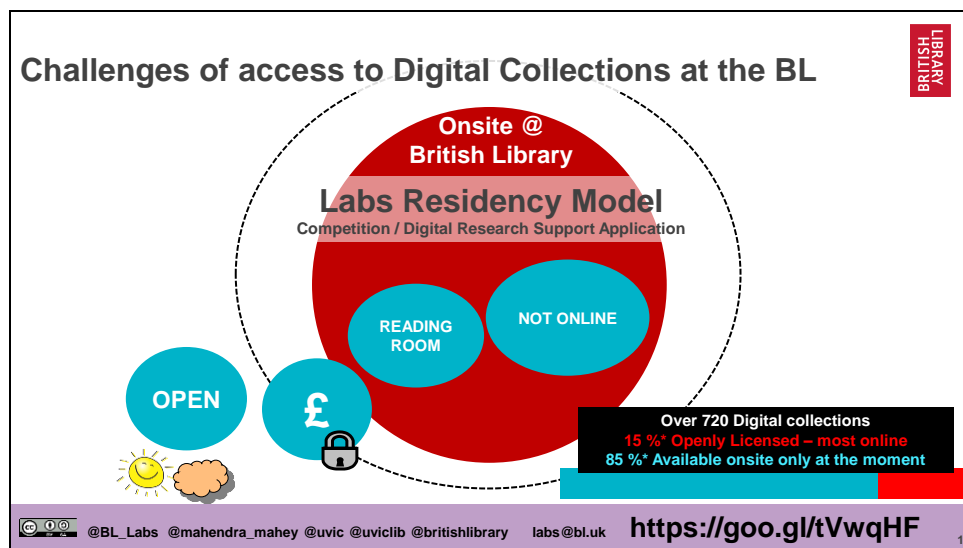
Challenges of access to Digital Collections at the BL

BRITISH LIBRARY

Onsite @ British Library

Labs Residency Model

Competition / Digital Research Support Application

READING ROOM

NOT ONLINE

OPEN

£

Over 720 Digital collections
15 %* Openly Licensed – most online
85 %* Available onsite only at the moment

@BL_Labs @mahendra_mahey @uvic @uviclib @britishlibrary labs@bl.uk https://goo.gl/tVwqHF

1